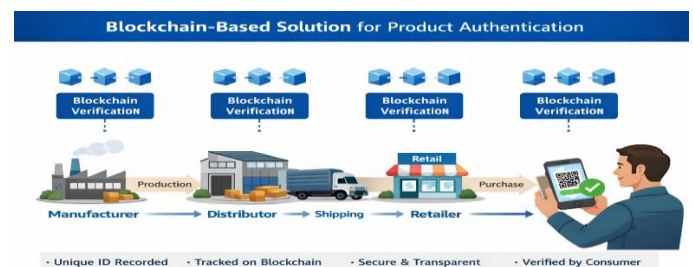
Blockchain-Based Solution for Product Authentication

Blockchain Verification

Blockchain Verification

Blockchain Verification

Blockchain Verification

Production

Retail

Purchase

Manufacturer → Distributor → Shipping → Retailer

• Unique ID Recorded • Tracked on Blockchain • Secure & Transparent • Verified by Consumer